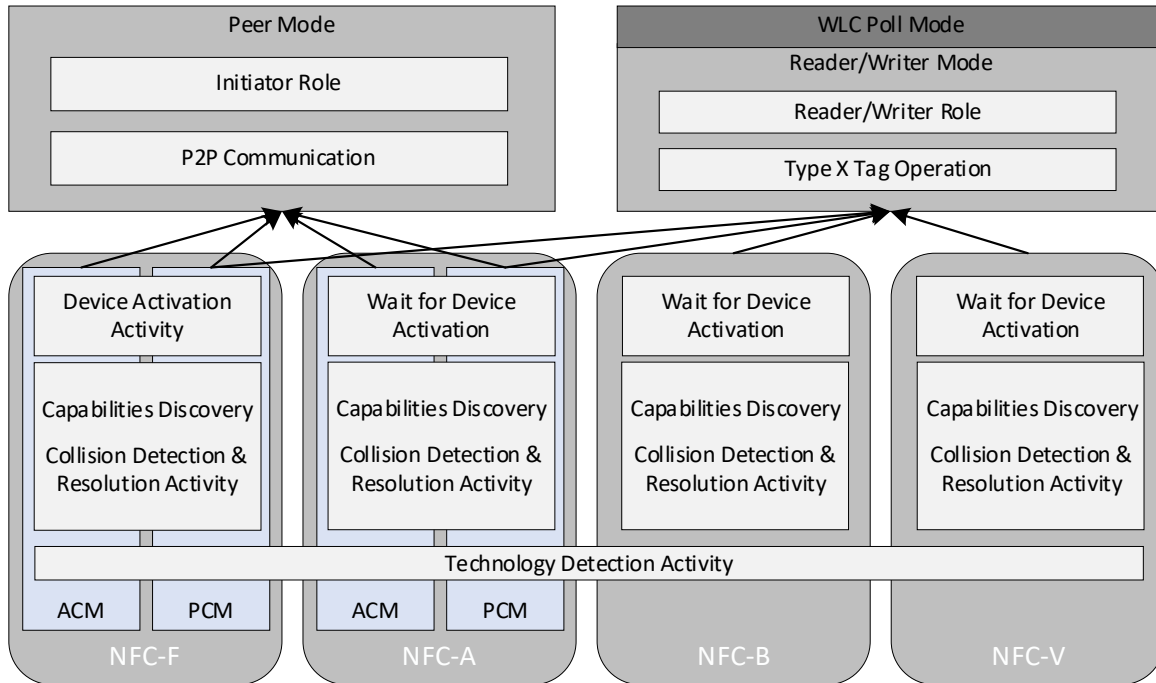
Peer Mode

Initiator Role

P2P Communication

WLC Poll Mode

Reader/Writer Mode

Reader/Writer Role

Type X Tag Operation

Device Activation Activity

Capabilities Discovery

Collision Detection & Resolution Activity

Wait for Device Activation

Capabilities Discovery

Collision Detection & Resolution Activity

Wait for Device Activation

Capabilities Discovery

Collision Detection & Resolution Activity

Wait for Device Activation

Capabilities Discovery

Collision Detection & Resolution Activity

Technology Detection Activity

ACM

PCM

ACM

PCM

NFC-F

NFC-A

NFC-B

NFC-V